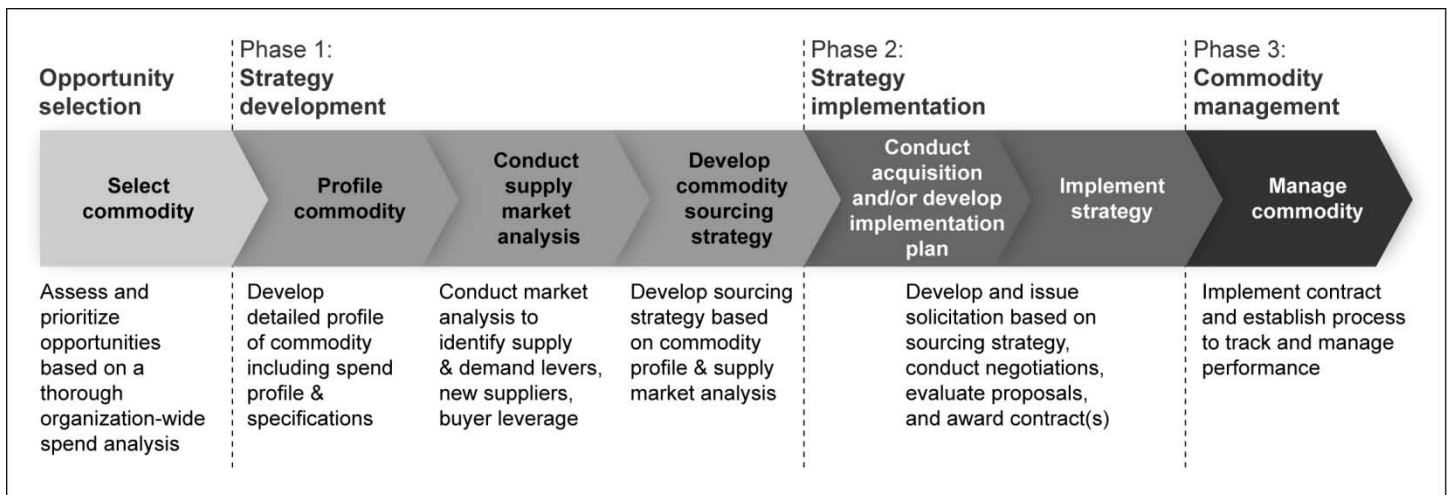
Opportunity selection

Phase 1:
Strategy development

Phase 2:
Strategy implementation

Phase 3:
Commodity management

Select commodity

Profile commodity

Conduct supply market analysis

Develop commodity sourcing strategy

Conduct acquisition and/or develop implementation plan

Implement strategy

Manage commodity

Assess and prioritize opportunities based on a thorough organization-wide spend analysis

Develop detailed profile of commodity including spend profile & specifications

Conduct market analysis to identify supply & demand levers, new suppliers, buyer leverage

Develop sourcing strategy based on commodity profile & supply market analysis

Develop and issue solicitation based on sourcing strategy, conduct negotiations, evaluate proposals, and award contract(s)

Implement contract and establish process to track and manage performance